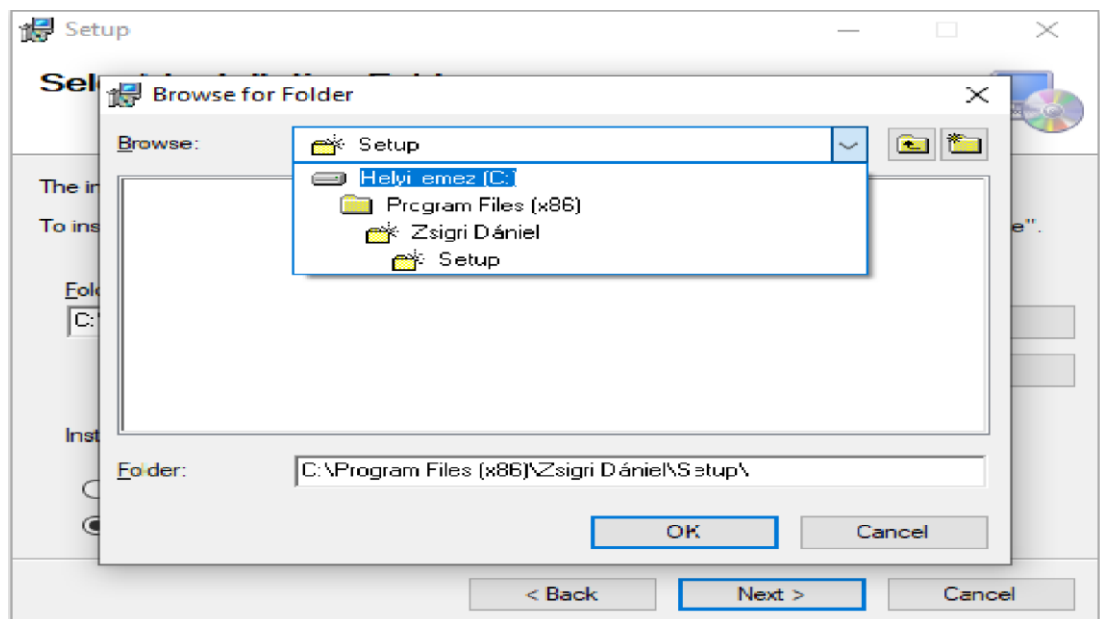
Setup

Sel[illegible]

Browse for Folder

Browse:

Setup

Helyi lemez (C:)

Program Files (x86)

Zsigri Dániel

Setup

The i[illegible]

To ins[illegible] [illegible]e".

Fol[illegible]

C:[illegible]

Inst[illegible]

Folder: C:\Program Files (x86)\Zsigri Dániel\Setup\

OK

Cancel

< Back

Next >

Cancel